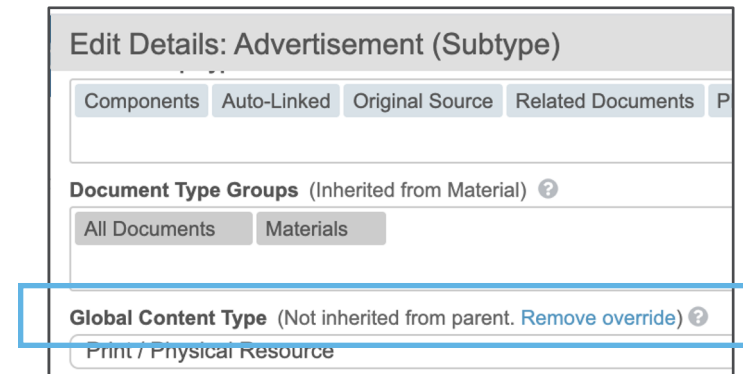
Edit Details: Advertisement (Subtype)

Components Auto-Linked Original Source Related Documents P

Document Type Groups (Inherited from Material)

All Documents Materials

Global Content Type (Not inherited from parent. Remove override)

Print / Physical Resource